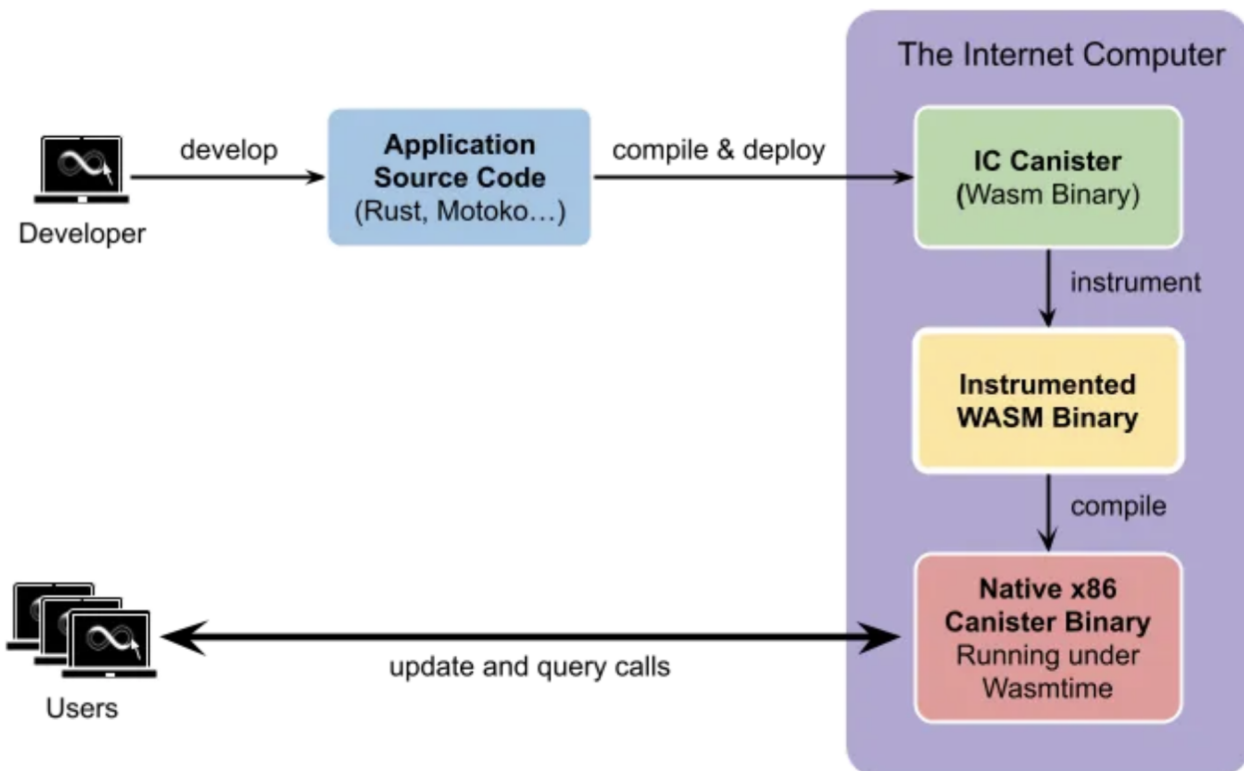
The Internet Computer

Developer

develop

Application Source Code (Rust, Motoko…)

compile & deploy

IC Canister (Wasm Binary)

instrument

Instrumented WASM Binary

compile

Native x86 Canister Binary Running under Wasmtime

update and query calls

Users